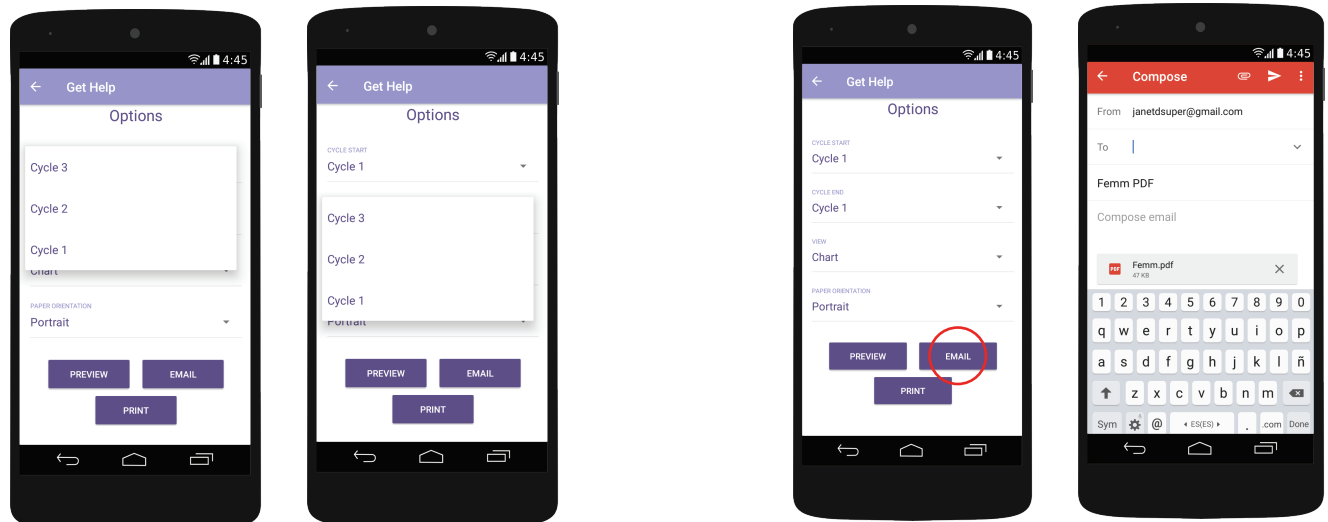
4:45

Get Help

Options

Cycle 3

Cycle 2

Cycle 1

Chart

PAPER ORIENTATION

Portrait

PREVIEW

EMAIL

PRINT

4:45

Get Help

Options

CYCLE START

Cycle 1

Cycle 3

Cycle 2

Cycle 1

Portrait

PREVIEW

EMAIL

PRINT

4:45

Get Help

Options

CYCLE START

Cycle 1

CYCLE END

Cycle 1

VIEW

Chart

PAPER ORIENTATION

Portrait

PREVIEW

EMAIL

PRINT

4:45

Compose

From janetdsuper@gmail.com

To

Femm PDF

Compose email

Femm.pdf
47 KB

1 2 3 4 5 6 7 8 9 0

q w e r t y u i o p

a s d f g h j k l ñ

z x c v b n m

Sym @ ES(ES) . .com Done